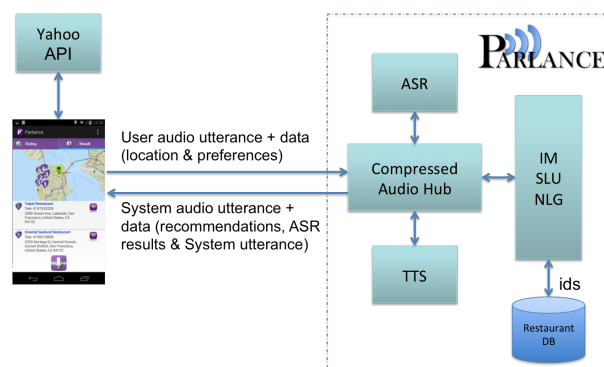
Yahoo API

Parlance

Dialog

Result

Taiper Restaurant

2000 Ocean Ave, Lakeside, San Francisco, United States, CA 94132

Oriental Seafood Restaurant

2329 Noriega St, Central Sunset, Sunset District, San Francisco, United States, CA 94122

User audio utterance + data (location & preferences)

System audio utterance + data (recommendations, ASR results & System utterance)

PARLANCE

ASR

Compressed Audio Hub

TTS

IM
SLU
NLG

ids

Restaurant DB